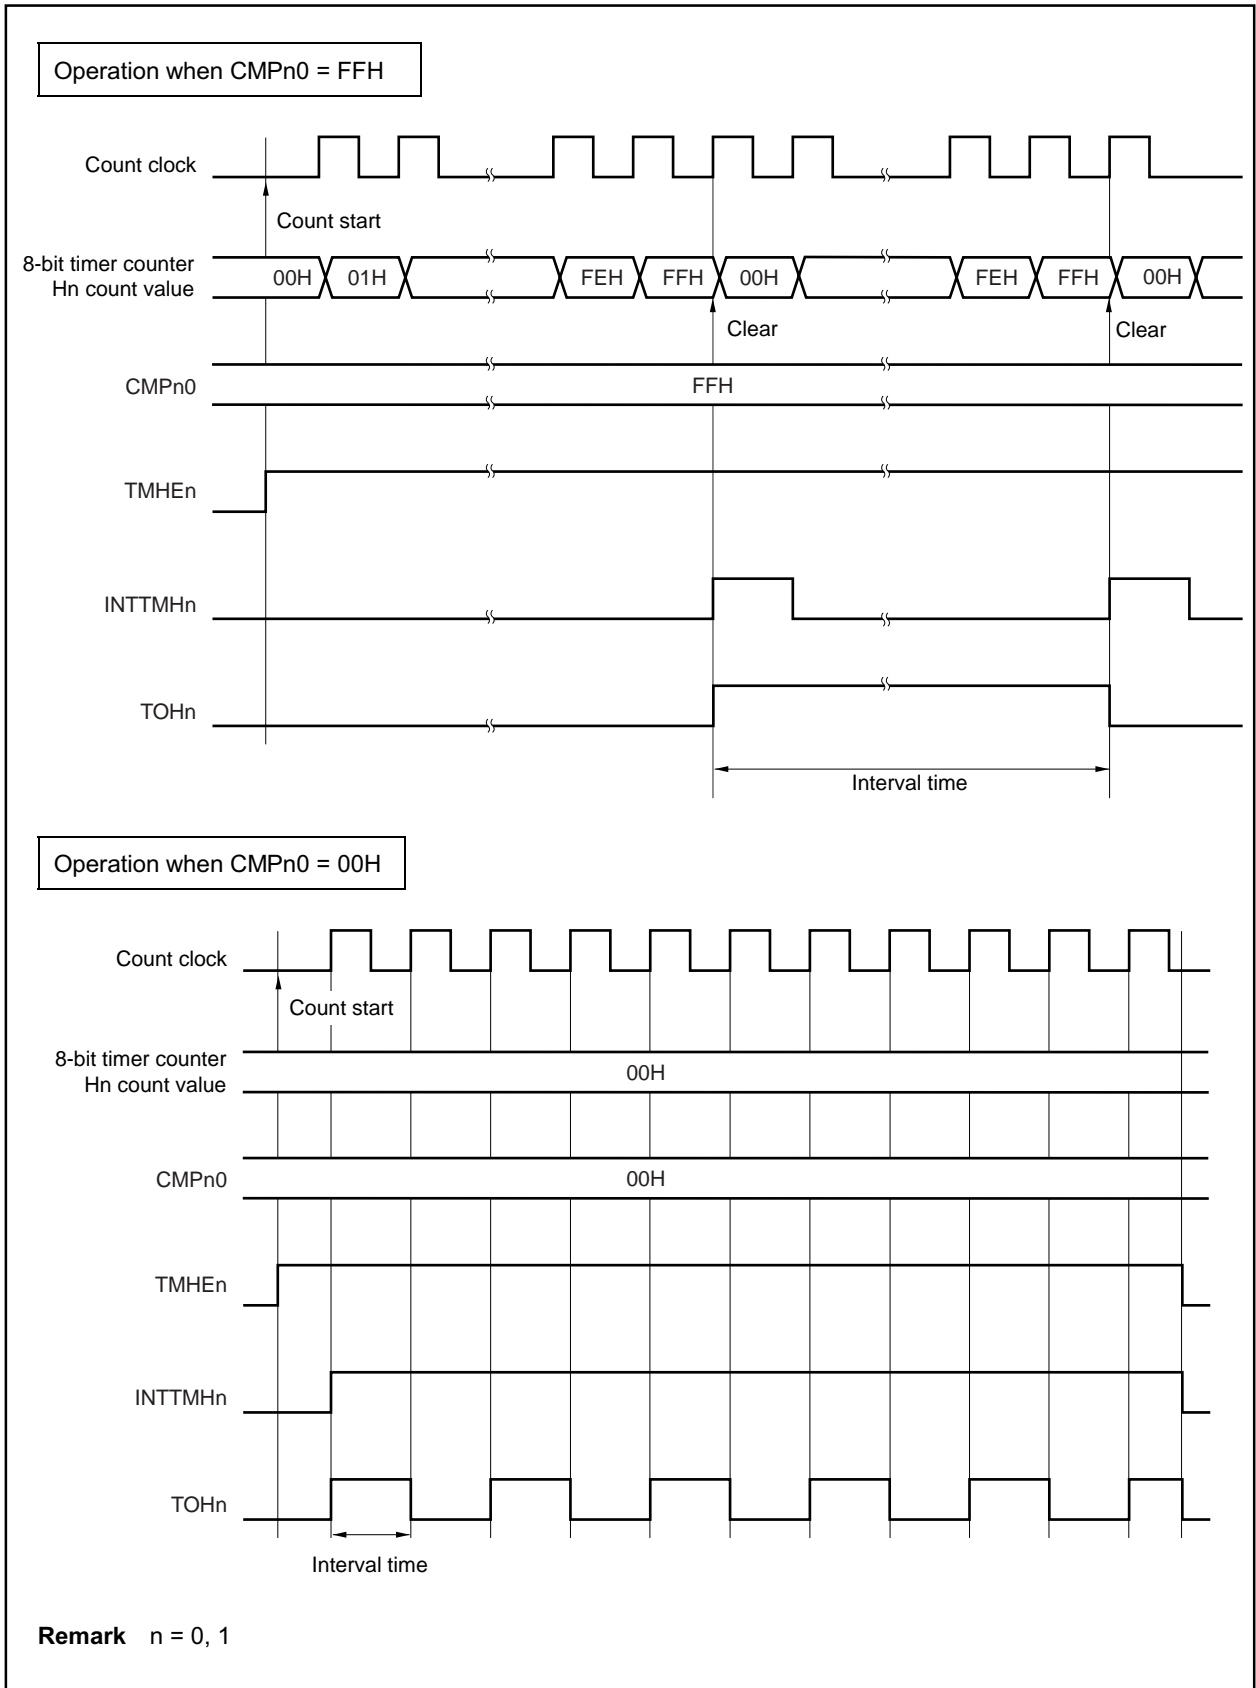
Operation when CMPn0 = FFH

Count clock

Count start

8-bit timer counter Hn count value

00H 01H FEH FFH 00H FEH FFH 00H

Clear

Clear

CMPn0

FFH

TMHEn

INTTMHn

TOHn

Interval time

Operation when CMPn0 = 00H

Count clock

Count start

8-bit timer counter Hn count value

00H

CMPn0

00H

TMHEn

INTTMHn

TOHn

Interval time

**Remark** n = 0, 1